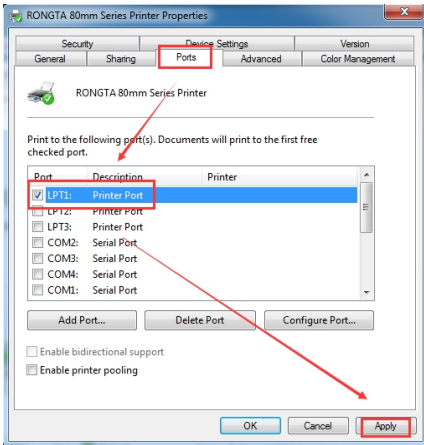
RONGTA 80mm Series Printer Properties

Security | Device Settings | Version
General | Sharing | Ports | Advanced | Color Management

RONGTA 80mm Series Printer

Print to the following port(s). Documents will print to the first free checked port.

| Port | Description | Printer |
|---|---|---|
| LPT1: | Printer Port | |
| LPT2: | Printer Port | |
| LPT3: | Printer Port | |
| COM2: | Serial Port | |
| COM3: | Serial Port | |
| COM4: | Serial Port | |
| COM1: | Serial Port | |

Add Port... Delete Port Configure Port...

Enable bidirectional support
Enable printer pooling

OK Cancel Apply